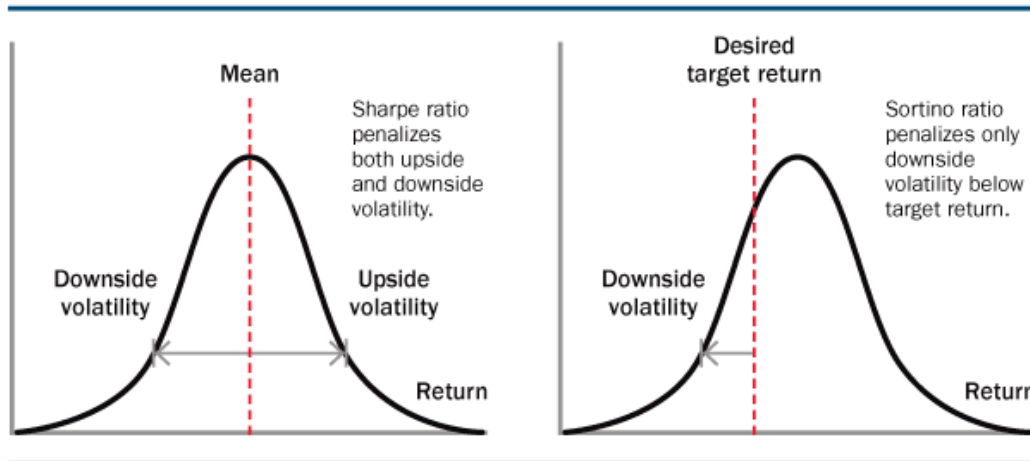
Mean

Sharpe ratio penalizes both upside and downside volatility.

Downside volatility

Upside volatility

Return

Desired target return

Sortino ratio penalizes only downside volatility below target return.

Downside volatility

Return